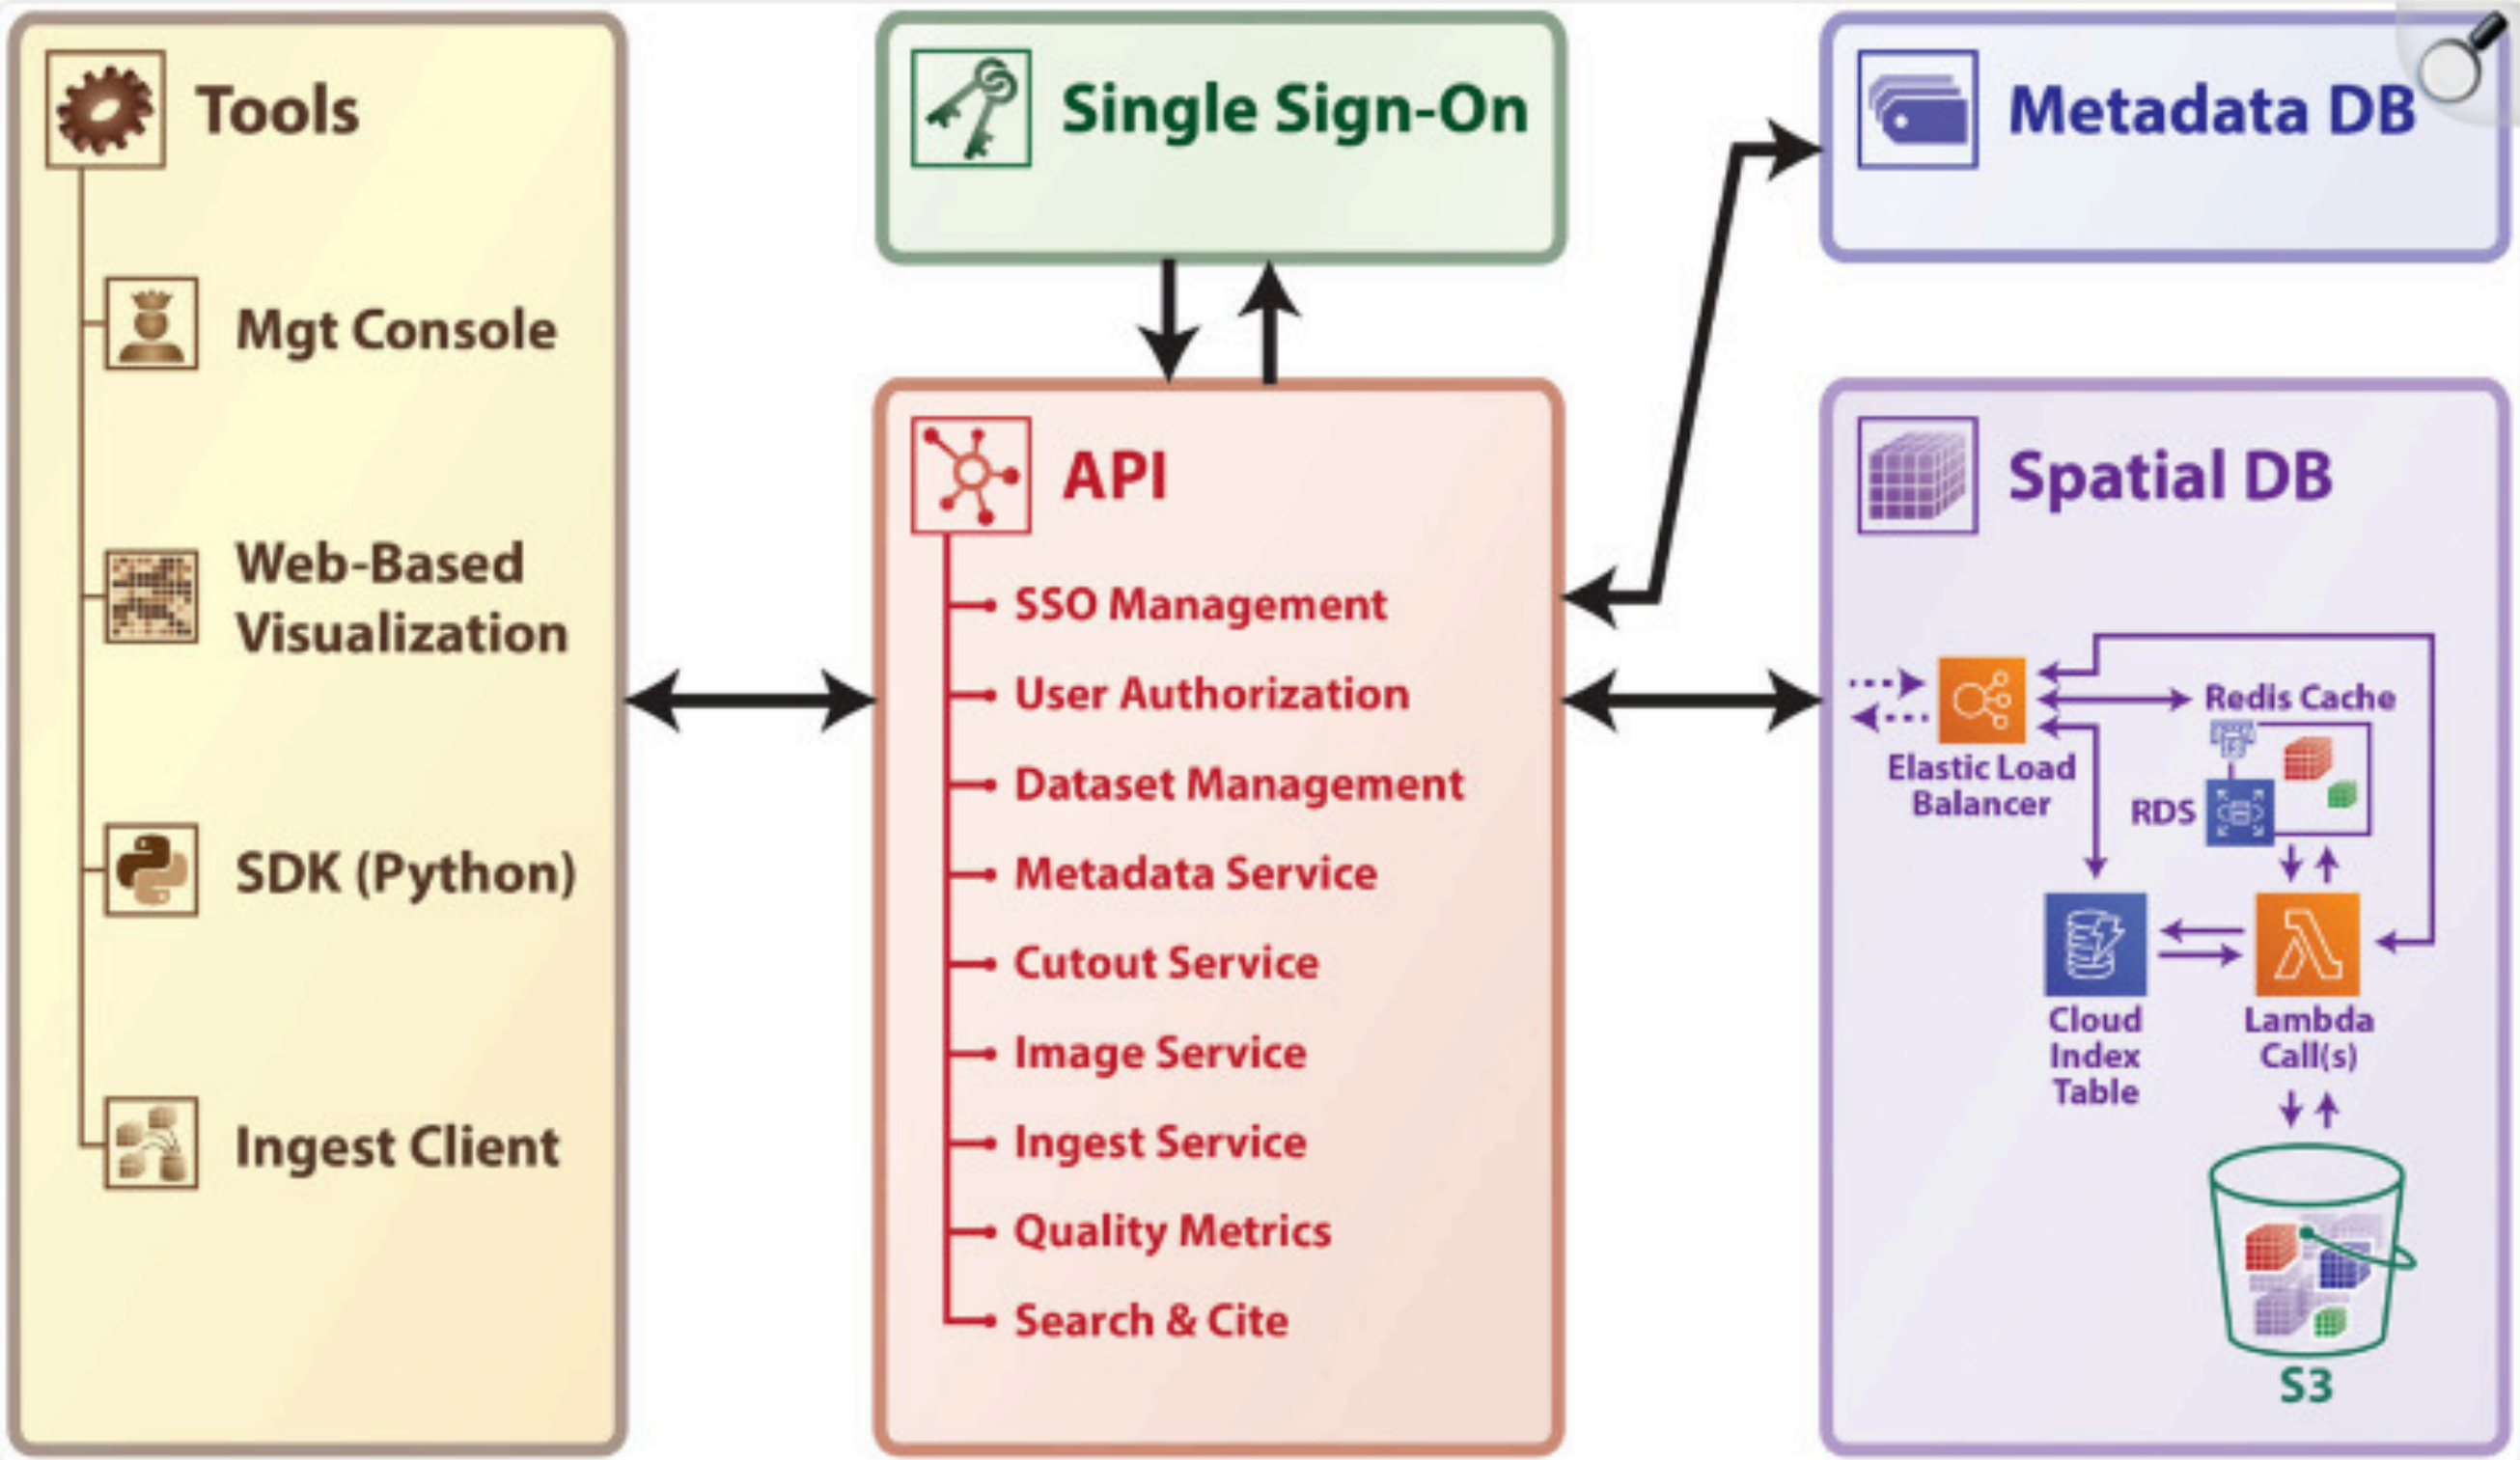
Tools

Mgt Console

Web-Based Visualization

SDK (Python)

Ingest Client

Single Sign-On

API

SSO Management

User Authorization

Dataset Management

Metadata Service

Cutout Service

Image Service

Ingest Service

Quality Metrics

Search & Cite

Metadata DB

Spatial DB

Elastic Load Balancer

Redis Cache

RDS

Cloud Index Table

Lambda Call(s)

S3